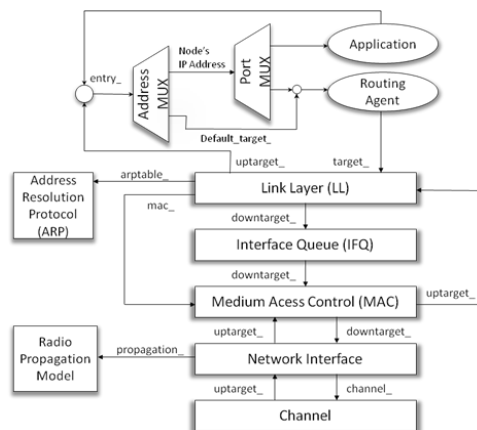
Application

Node's IP Address

entry_

Address MUX

Port MUX

Routing Agent

Default_target_

uptarget_

target_

arptable_

Address Resolution Protocol (ARP)

Link Layer (LL)

mac_

downtarget_

Interface Queue (IFQ)

downtarget_

Medium Acess Control (MAC)

uptarget_

uptarget_

downtarget_

Radio Propagation Model

propagation_

Network Interface

uptarget_

channel_

Channel